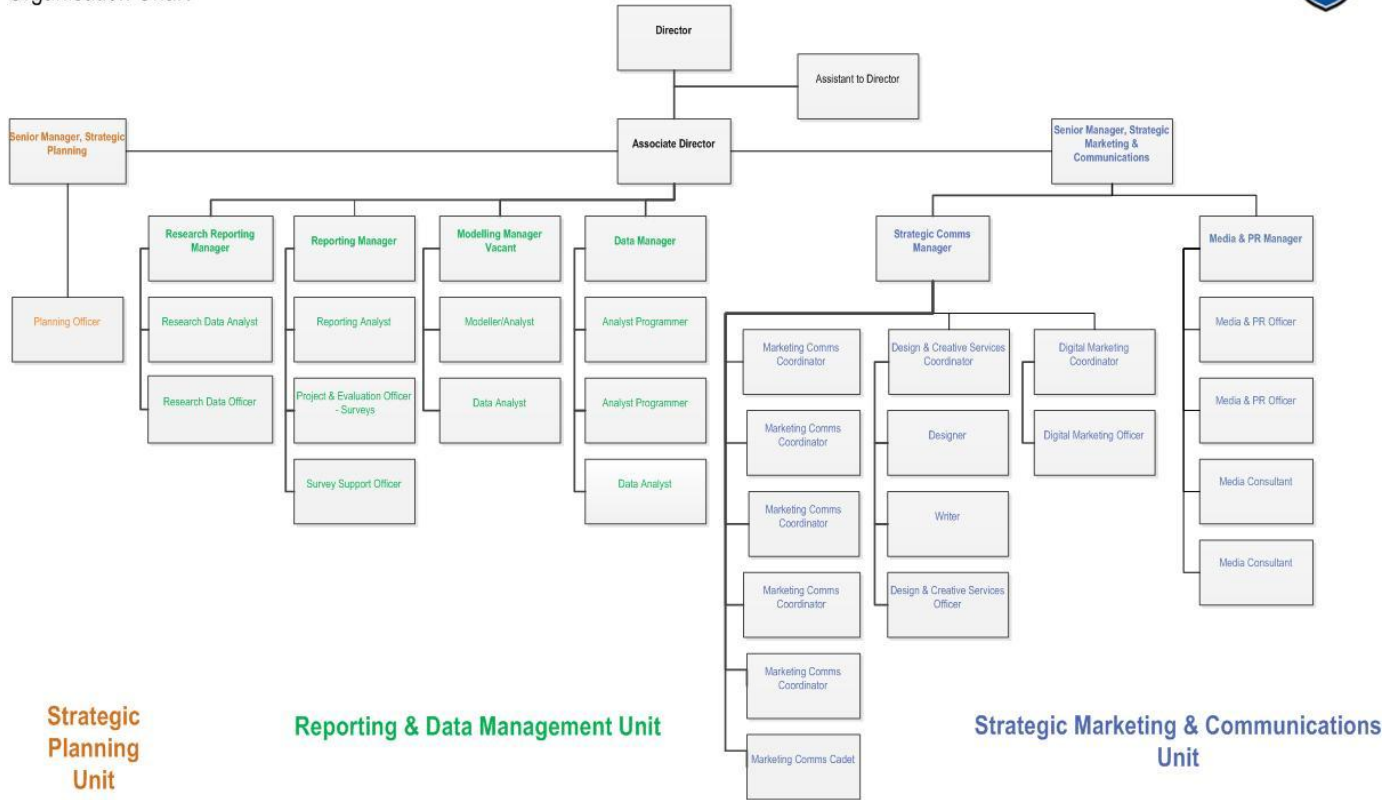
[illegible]

Director

Assistant to Director

Senior Manager, Strategic Planning

Associate Director

Senior Manager, Strategic Marketing & Communications

Planning Officer

Research Reporting Manager

Research Data Analyst

Research Data Officer

Reporting Manager

Reporting Analyst

Project & Evaluation Officer - Surveys

Survey Support Officer

Modelling Manager Vacant

Modeller/Analyst

Data Analyst

Data Manager

Analyst Programmer

Analyst Programmer

Data Analyst

Strategic Comms Manager

Marketing Comms Coordinator

Marketing Comms Coordinator

Marketing Comms Coordinator

Marketing Comms Coordinator

Marketing Comms Coordinator

Marketing Comms Cadet

Design & Creative Services Coordinator

Designer

Writer

Design & Creative Services Officer

Digital Marketing Coordinator

Digital Marketing Officer

Media & PR Manager

Media & PR Officer

Media & PR Officer

Media Consultant

Media Consultant

Strategic Planning Unit

Reporting & Data Management Unit

Strategic Marketing & Communications Unit